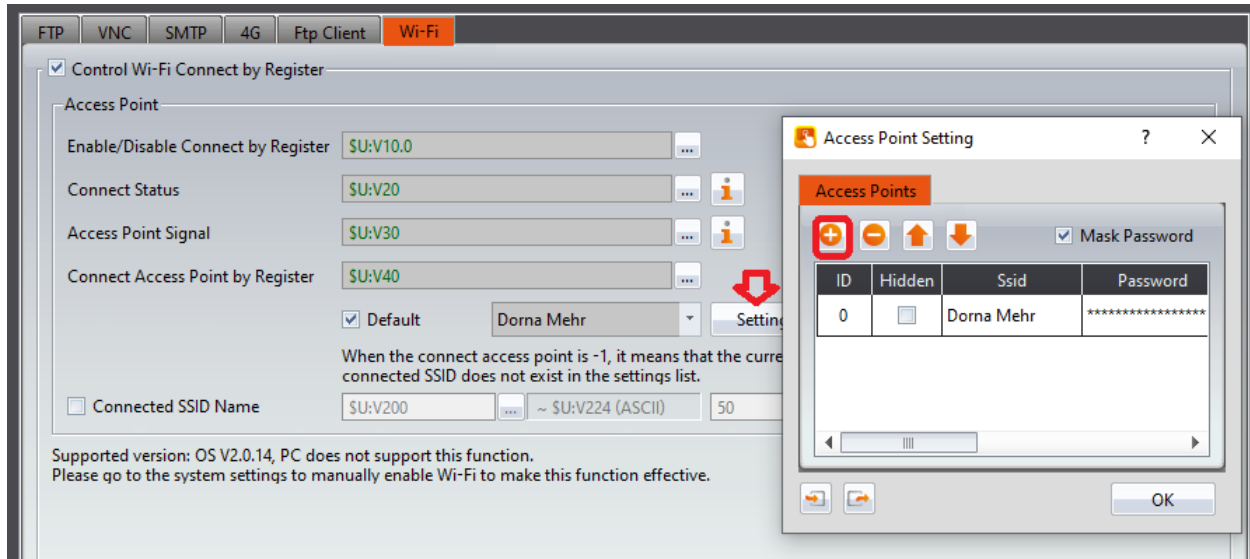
FTP VNC SMTP 4G Ftp Client Wi-Fi

☑ Control Wi-Fi Connect by Register

Access Point

Enable/Disable Connect by Register $U:V10.0 ...

Connect Status $U:V20 ... i

Access Point Signal $U:V30 ... i

Connect Access Point by Register $U:V40 ...

☑ Default Dorna Mehr Settin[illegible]

When the connect access point is -1, it means that the curre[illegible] connected SSID does not exist in the settings list.

☐ Connected SSID Name $U:V200 ... ~ $U:V224 (ASCII) 50

Supported version: OS V2.0.14, PC does not support this function.
Please go to the system settings to manually enable Wi-Fi to make this function effective.

Access Point Setting ? ✕

Access Points

☑ Mask Password

| ID | Hidden | Ssid | Password |
|---|---|---|---|
| 0 | ☐ | Dorna Mehr | **************** |

OK